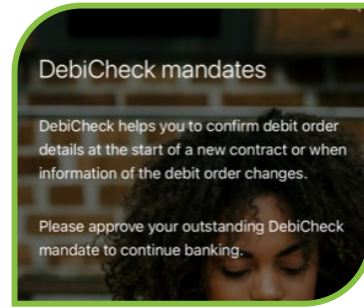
DebiCheck mandates

DebiCheck helps you to confirm debit order details at the start of a new contract or when information of the debit order changes.

Please approve your outstanding DebiCheck mandate to continue banking.